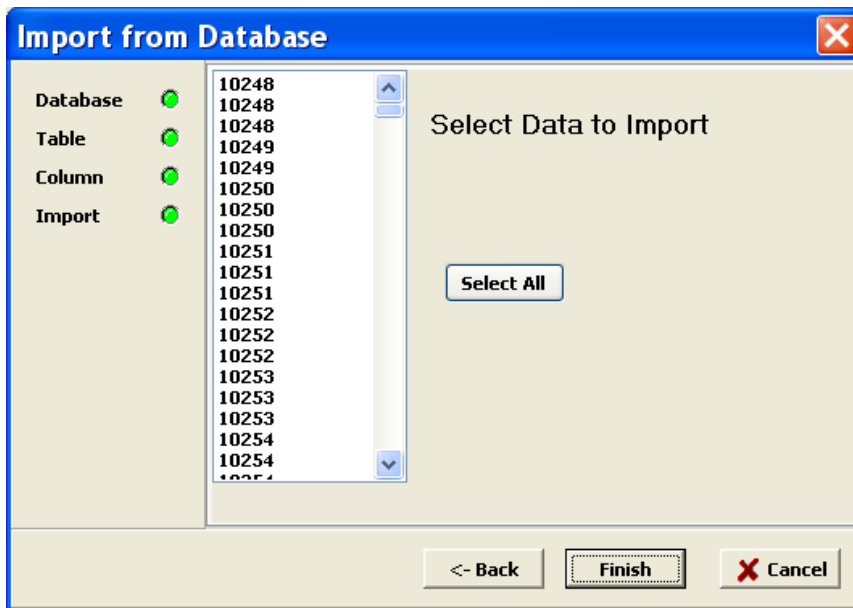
Import from Database

Database
Table
Column
Import

10248
10248
10248
10249
10249
10250
10250
10250
10251
10251
10251
10252
10252
10252
10253
10253
10253
10254
10254
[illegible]

Select Data to Import

Select All

<- Back
Finish
Cancel